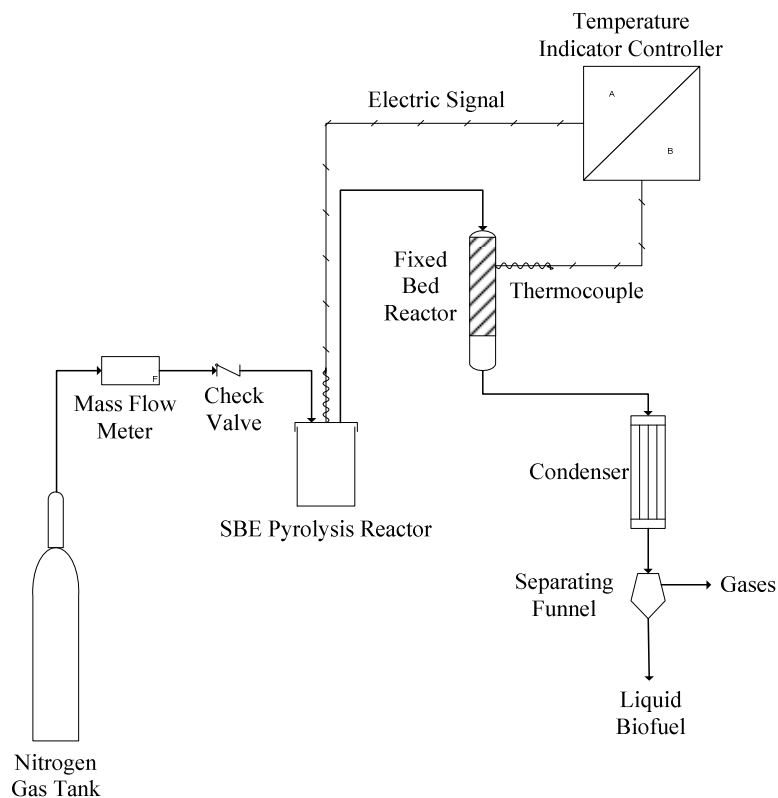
Temperature Indicator Controller

A

B

Electric Signal

Fixed Bed Reactor

Thermocouple

F

Mass Flow Meter

Check Valve

SBE Pyrolysis Reactor

Condenser

Separating Funnel

Gases

Liquid Biofuel

Nitrogen Gas Tank